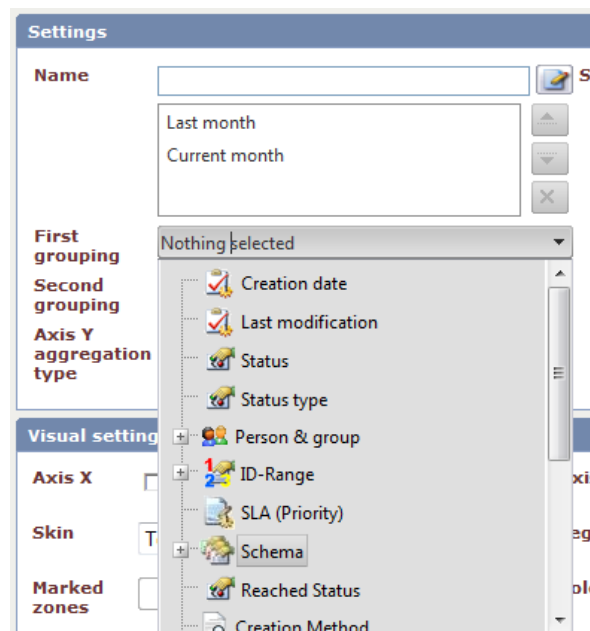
Settings

Name

S

Last month

Current month

First grouping

Nothing selected

Second grouping

Axis Y aggregation type

Creation date

Last modification

Status

Status type

Person & group

ID-Range

SLA (Priority)

Schema

Reached Status

Creation Method

Visual setting

Axis X

axi

Skin

T

eg

Marked zones

pl